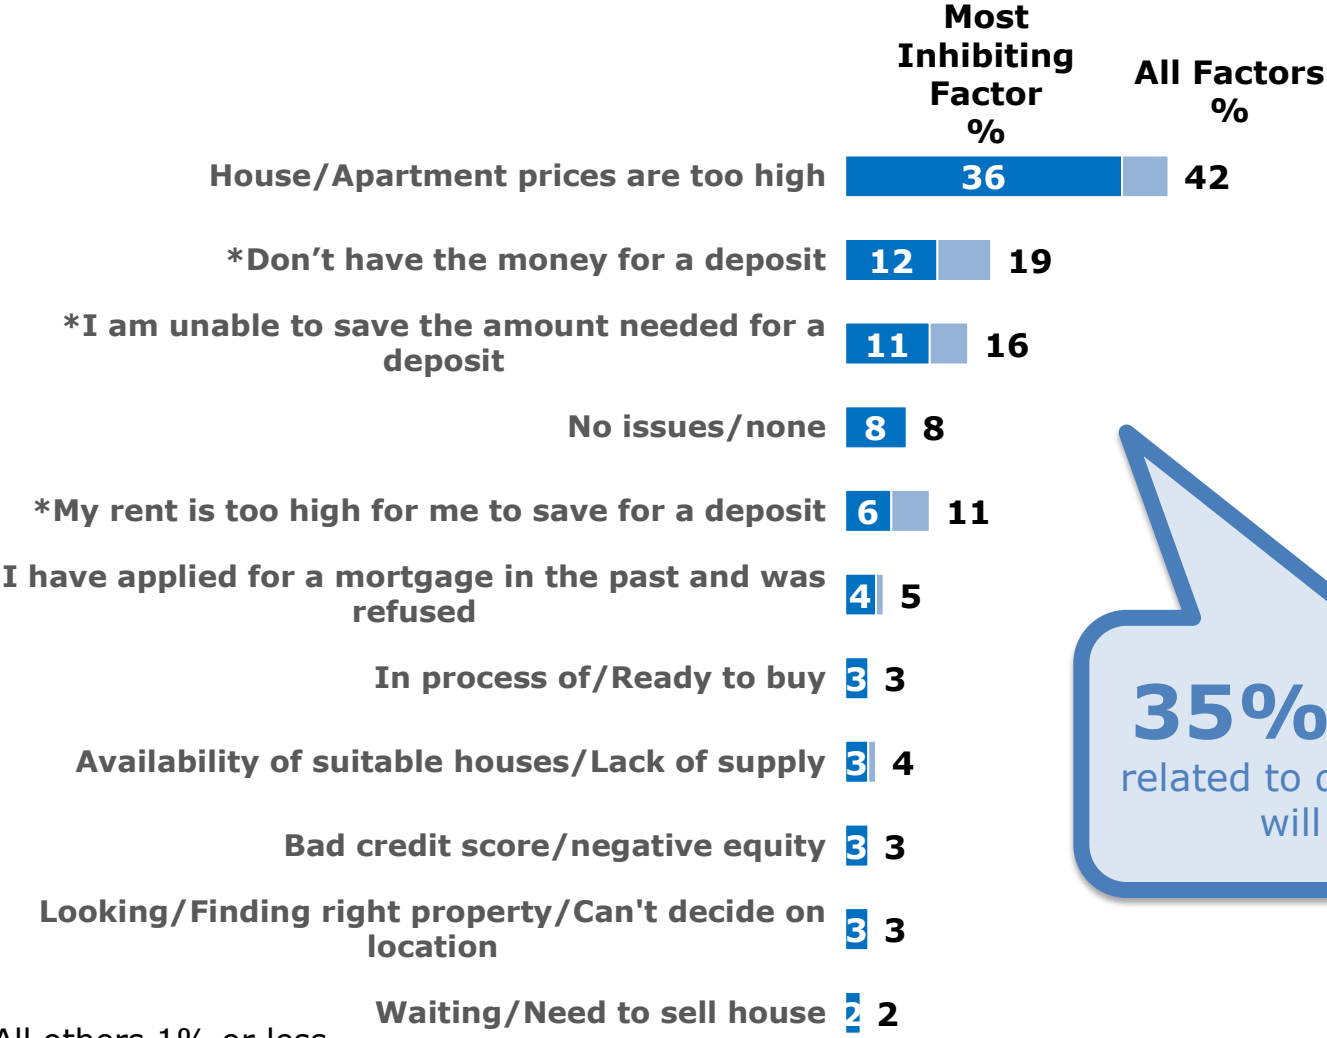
Most Inhibiting Factor %

All Factors %

House/Apartment prices are too high 36 42

*Don't have the money for a deposit 12 19

*I am unable to save the amount needed for a deposit 11 16

No issues/none 8 8

*My rent is too high for me to save for a deposit 6 11

I have applied for a mortgage in the past and was refused 4 5

In process of/Ready to buy 3 3

Availability of suitable houses/Lack of supply 3 4

Bad credit score/negative equity 3 3

Looking/Finding right property/Can't decide on location 3 3

Waiting/Need to sell house 2 2

All others 1% or less

35%
related to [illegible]
will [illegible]